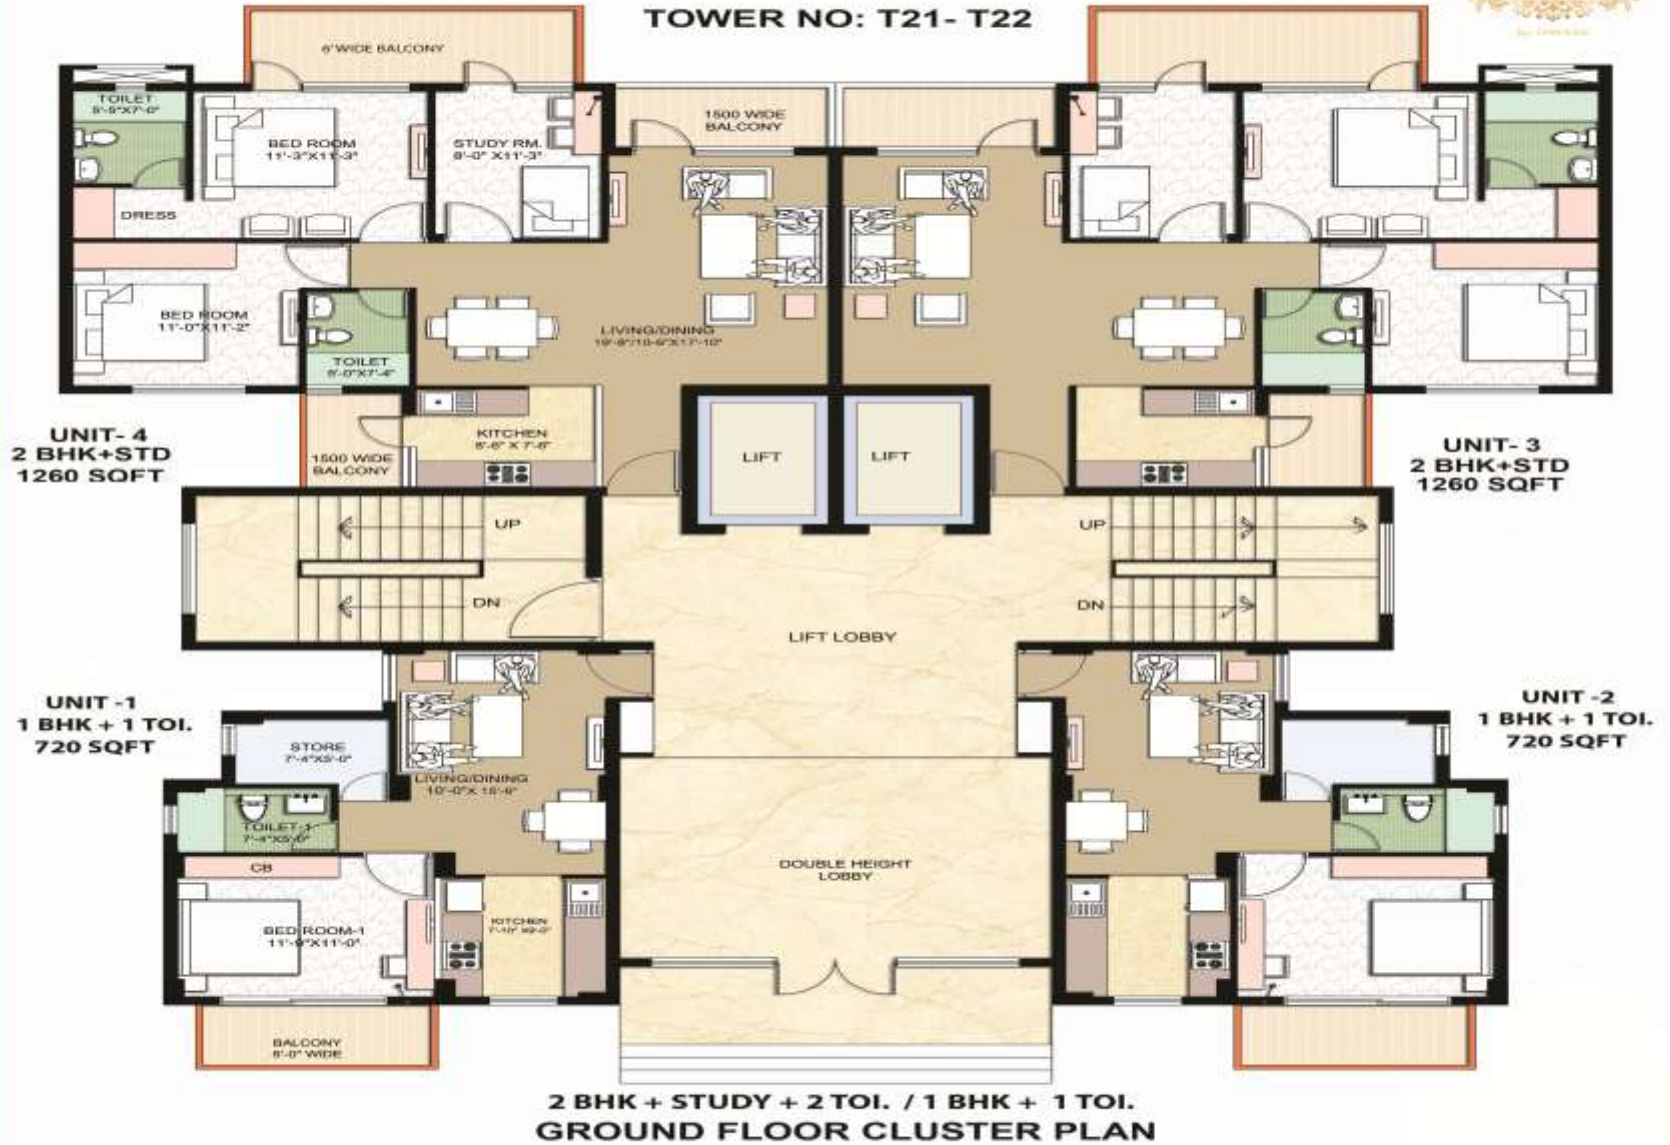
TOWER NO: T21- T22

6' WIDE BALCONY

TOILET
8'-5"X7'-0"

BED ROOM
11'-3"X11'-3"

STUDY RM.
8'-0" X11'-3"

1500 WIDE
BALCONY

DRESS

BED ROOM
11'-0"X11'-2"

TOILET
5'-0"X7'-4"

LIVING/DINING
19'-8"/10'-6"X17'-10"

KITCHEN
8'-6" X 7'-6"

1500 WIDE
BALCONY

UNIT- 4
2 BHK+STD
1260 SQFT

LIFT

LIFT

UNIT- 3
2 BHK+STD
1260 SQFT

UP

DN

UP

DN

LIFT LOBBY

UNIT -1
1 BHK + 1 TOI.
720 SQFT

UNIT -2
1 BHK + 1 TOI.
720 SQFT

STORE
7'-4"X5'-0"

LIVING/DINING
10'-0"X 15'-6"

TOILET-1
7'-4"X5'-0"

CB

DOUBLE HEIGHT
LOBBY

BED ROOM-1
11'-9"X11'-0"

KITCHEN
7'-10" X8'-0"

BALCONY
6'-0" WIDE

2 BHK + STUDY + 2 TOI. / 1 BHK + 1 TOI.
GROUND FLOOR CLUSTER PLAN